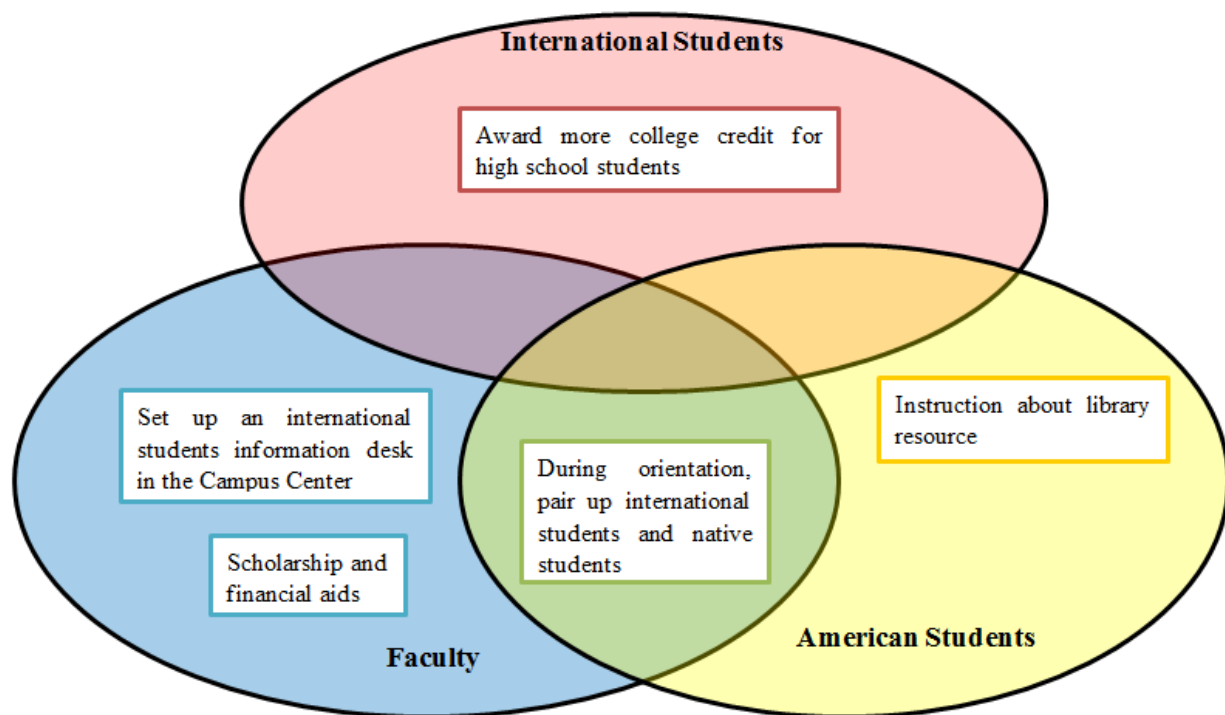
International Students

Award more college credit for high school students

Set up an international students information desk in the Campus Center

Scholarship and financial aids

During orientation, pair up international students and native students

Instruction about library resource

Faculty

American Students